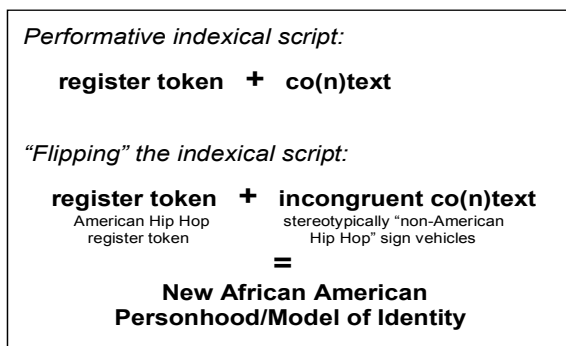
Performative indexical script:

register token + co(n)text

"Flipping" the indexical script:

register token + incongruent co(n)text

American Hip Hop register token

stereotypically "non-American Hip Hop" sign vehicles

=

New African American Personhood/Model of Identity